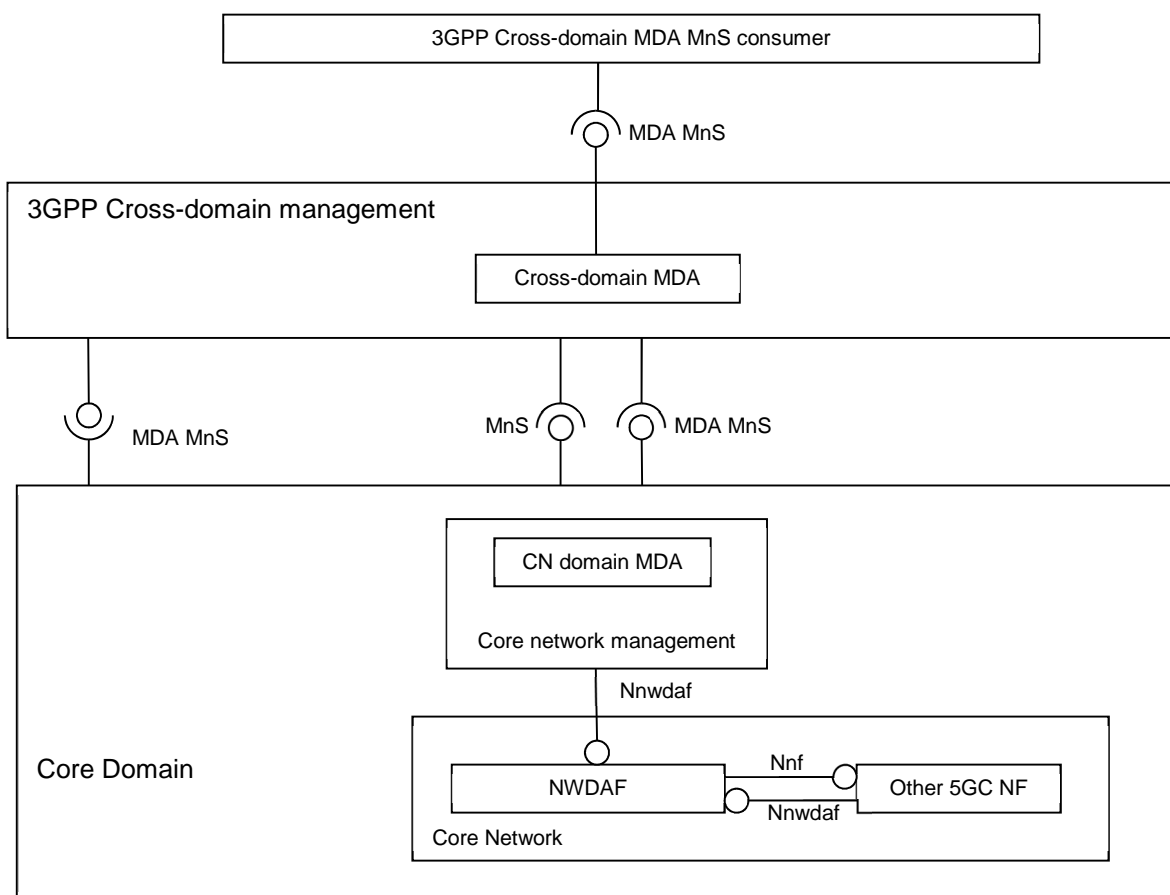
3GPP Cross-domain MDA MnS consumer

MDA MnS

3GPP Cross-domain management

Cross-domain MDA

MDA MnS

MnS

MDA MnS

CN domain MDA

Core network management

Nnwdaf

Core Domain

NWDAF

Nnf

Other 5GC NF

Nnwdaf

Core Network